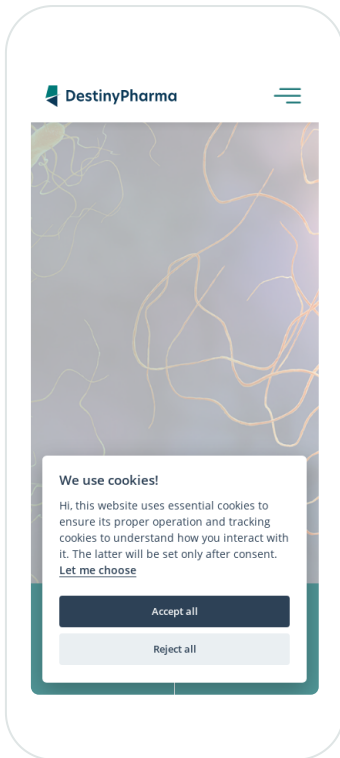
DestinyPharma

We use cookies!

Hi, this website uses essential cookies to ensure its proper operation and tracking cookies to understand how you interact with it. The latter will be set only after consent. Let me choose

Accept all

Reject all